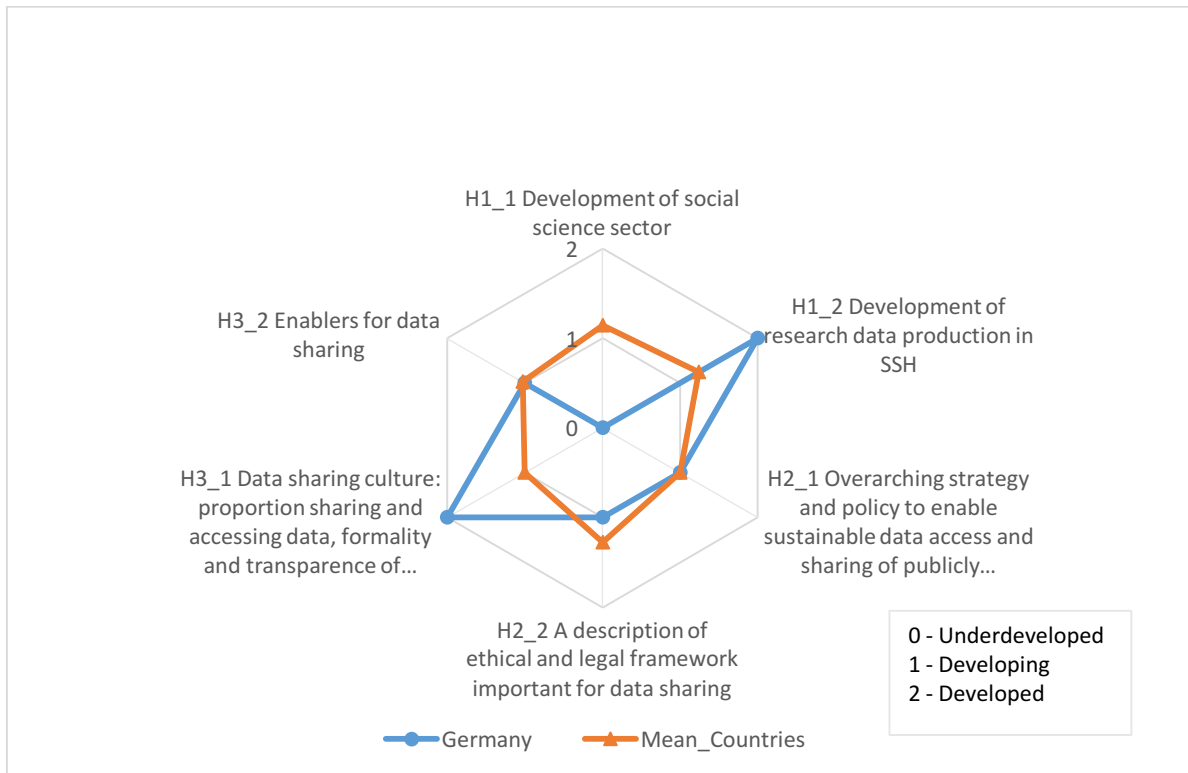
H1_1 Development of social science sector

2

1

0

H1_2 Development of research data production in SSH

H2_1 Overarching strategy and policy to enable sustainable data access and sharing of publicly…

H2_2 A description of ethical and legal framework important for data sharing

H3_1 Data sharing culture: proportion sharing and accessing data, formality and transparence of…

H3_2 Enablers for data sharing

0 - Underdeveloped
1 - Developing
2 - Developed

Germany
Mean_Countries